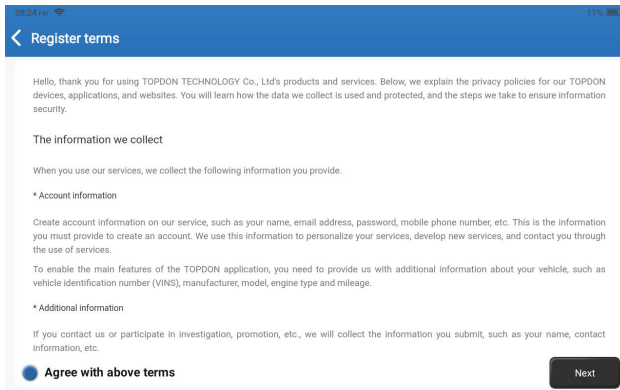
08:24 PM
11%

Register terms

Hello, thank you for using TOPDON TECHNOLOGY Co., Ltd's products and services. Below, we explain the privacy policies for our TOPDON devices, applications, and websites. You will learn how the data we collect is used and protected, and the steps we take to ensure information security.

The information we collect

When you use our services, we collect the following information you provide.

* Account information

Create account information on our service, such as your name, email address, password, mobile phone number, etc. This is the information you must provide to create an account. We use this information to personalize your services, develop new services, and contact you through the use of services.

To enable the main features of the TOPDON application, you need to provide us with additional information about your vehicle, such as vehicle identification number (VINS), manufacturer, model, engine type and mileage.

* Additional information

If you contact us or participate in investigation, promotion, etc., we will collect the information you submit, such as your name, contact information, etc.

Agree with above terms

Next